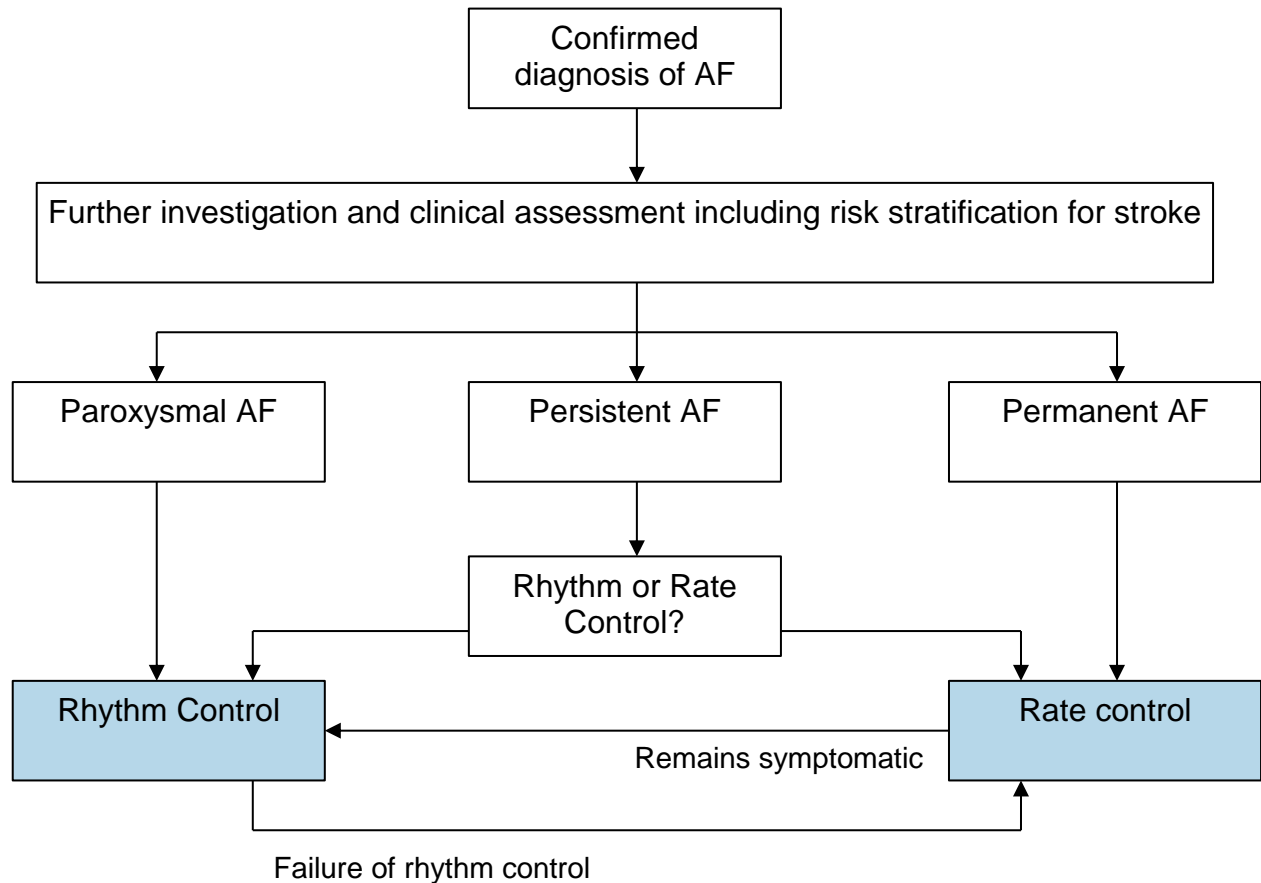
Confirmed diagnosis of AF

Further investigation and clinical assessment including risk stratification for stroke

Paroxysmal AF

Persistent AF

Permanent AF

Rhythm or Rate Control?

Rhythm Control

Rate control

Remains symptomatic

Failure of rhythm control